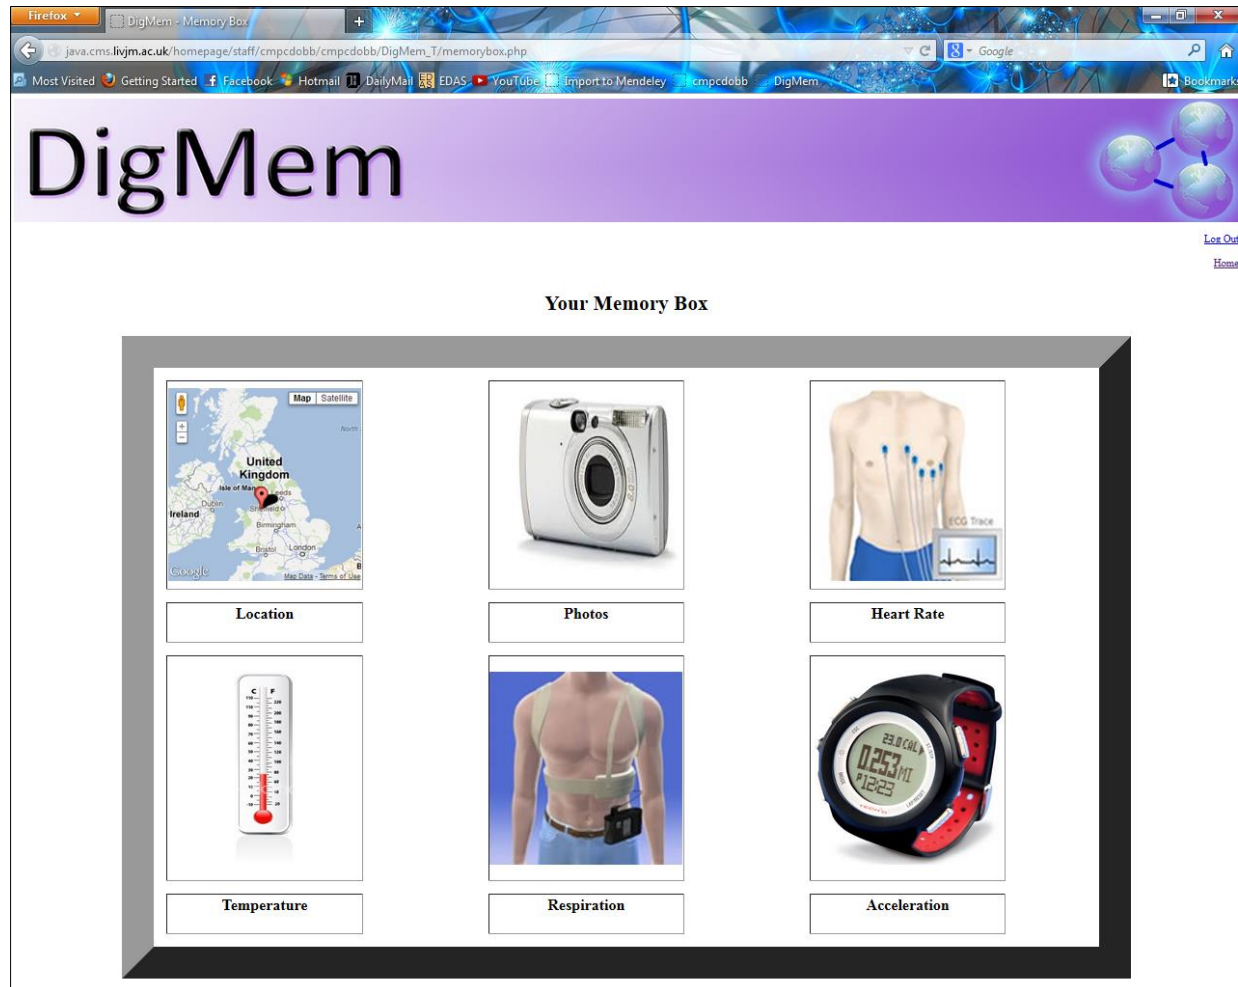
Firefox
DigMem - Memory Box
java.cms.livjm.ac.uk/homepage/staff/cmpcdobb/cmpcdobb/DigMem_T/memorybox.php
Google
Most Visited Getting Started Facebook Hotmail DailyMail EDAS YouTube Import to Mendeley cmpcdobb DigMem Bookmarks

DigMem

Log Out
Home

Your Memory Box

Map Satellite
United Kingdom
Isle of Man
Ireland
Dublin
Leeds
Sheffield
Birmingham
Bristol
London
Google
Map Data - Terms of Use

ECG Trace

Location

Photos

Heart Rate

C F

23.0 CAL
0.253 MI
P12:23

Temperature

Respiration

Acceleration